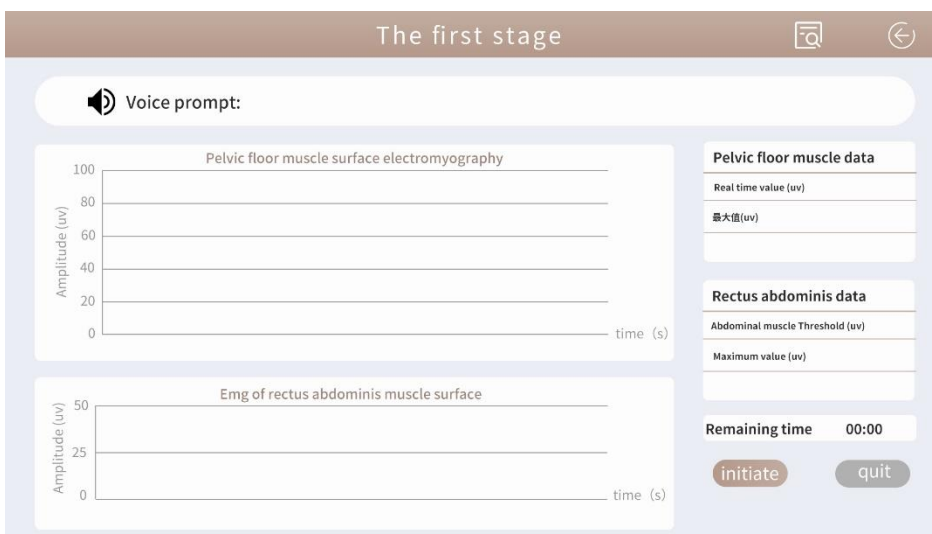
The first stage

Voice prompt:

Pelvic floor muscle surface electromyography

100
80
60
40
20
0

Amplitude (uv)

time (s)

Pelvic floor muscle data

Real time value (uv)

最大值(uv)

Rectus abdominis data

Abdominal muscle Threshold (uv)

Maximum value (uv)

Emg of rectus abdominis muscle surface

50
25
0

Amplitude (uv)

time (s)

Remaining time 00:00

initiate

quit